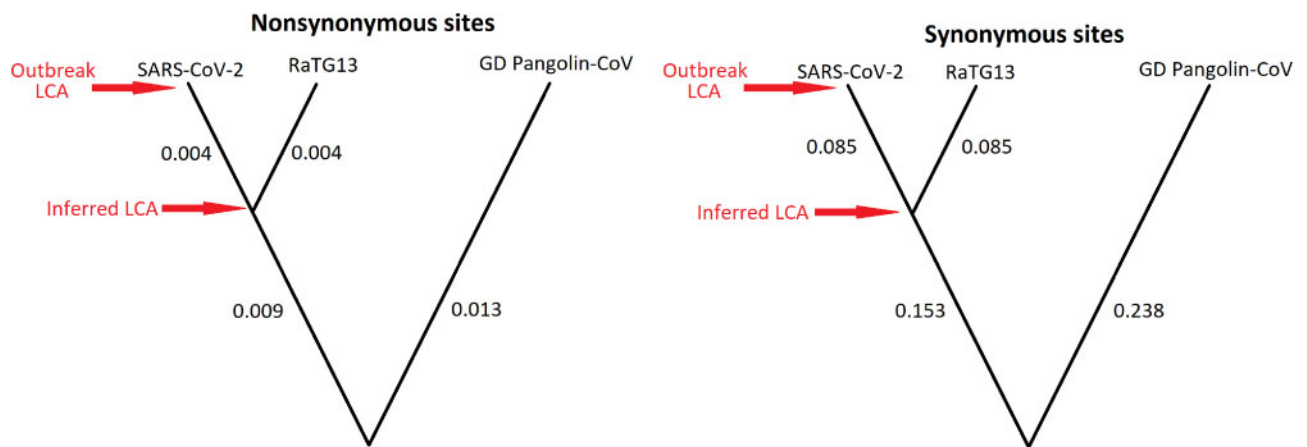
Nonsynonymous sites

Outbreak LCA

SARS-CoV-2

RaTG13

GD Pangolin-CoV

0.004

0.004

Inferred LCA

0.009

0.013

Synonymous sites

Outbreak LCA

SARS-CoV-2

RaTG13

GD Pangolin-CoV

0.085

0.085

Inferred LCA

0.153

0.238